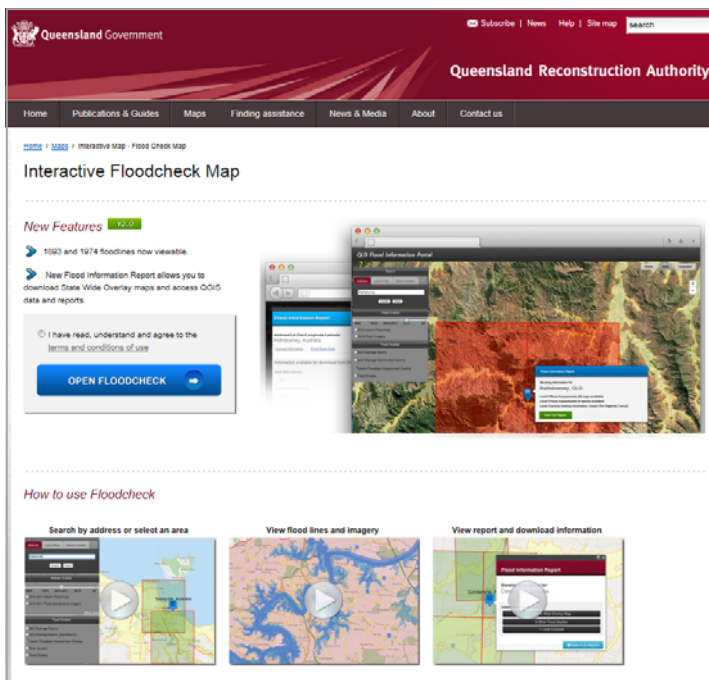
Queensland Government

Subscribe | News | Help | Site map | search

Queensland Reconstruction Authority

Home | Publications & Guides | Maps | Finding assistance | News & Media | About | Contact us

Home > Maps > Interactive Map - Flood Check Map

Interactive Floodcheck Map

New Features V2.0

1893 and 1974 floodlines now viewable.

New Flood Information Report allows you to download State Wide Overlay maps and access QGIS data and reports.

I have read, understand and agree to the terms and conditions of use

OPEN FLOODCHECK

QLD Flood Information Portal

Flood Information Report

How to use Floodcheck

Search by address or select an area

View flood lines and imagery

View report and download information

Flood Information Report